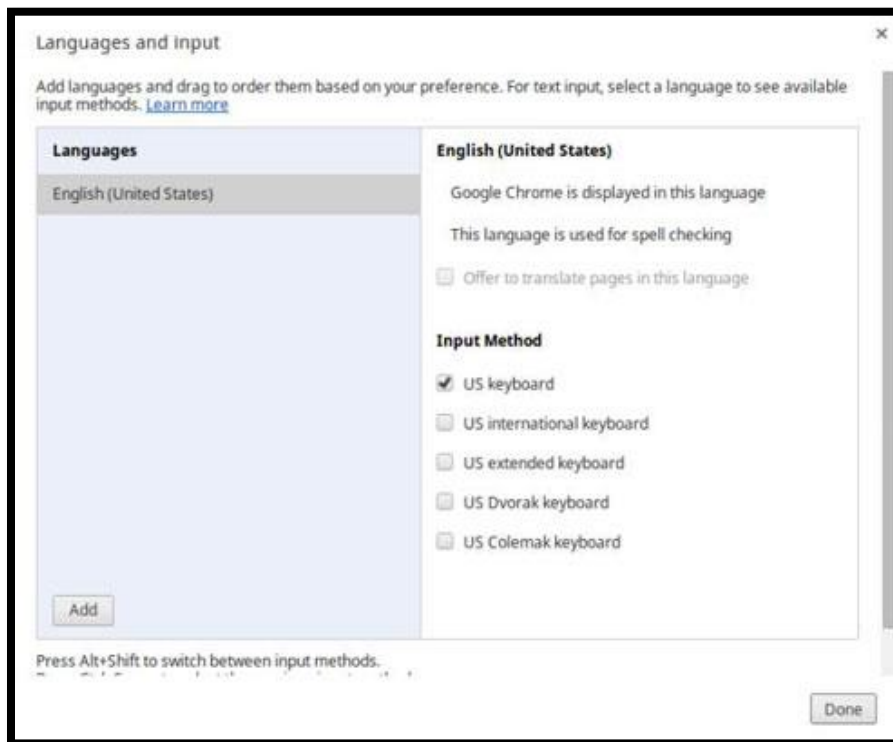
Languages and input

×

Add languages and drag to order them based on your preference. For text input, select a language to see available input methods. Learn more

Languages

English (United States)

English (United States)

Google Chrome is displayed in this language

This language is used for spell checking

Offer to translate pages in this language

Input Method

US keyboard

US international keyboard

US extended keyboard

US Dvorak keyboard

US Colemak keyboard

Add

Press Alt+Shift to switch between input methods.

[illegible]

Done